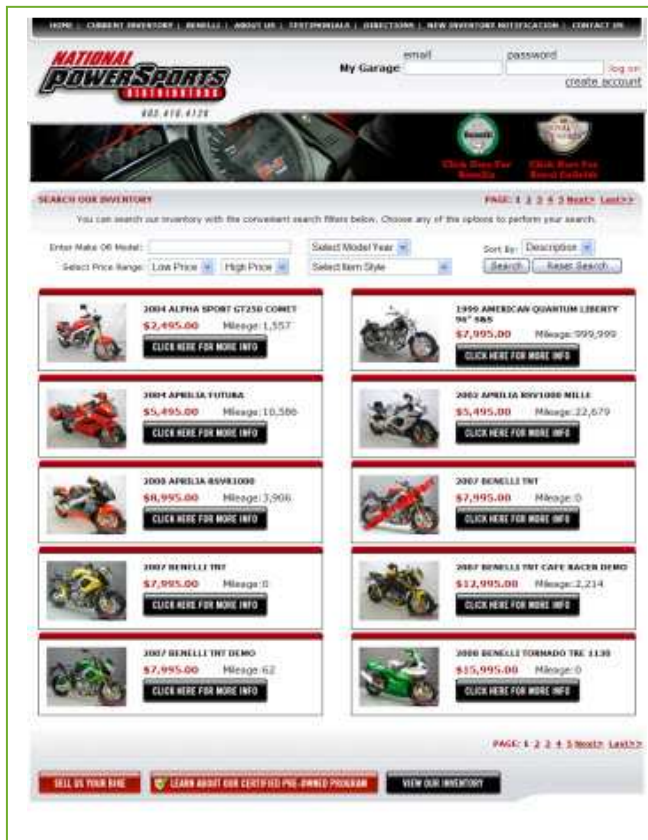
HOME | CURRENT INVENTORY | BENELLI | ABOUT US | TESTIMONIALS | DIRECTIONS | NEW INVENTORY NOTIFICATION | CONTACT US

NATIONAL POWERSPORTS DISTRIBUTORS

888.410.4128

My Garage email password log on create account

Click Here For Benelli

Click Here For Royal Enfield

SEARCH OUR INVENTORY

PAGE: 1 2 3 4 5 Next> Last>>

You can search our inventory with the convenient search filters below. Choose any of the options to perform your search.

Enter Make OR Model:

Select Model Year

Sort By: Description

Select Price Range: Low Price High Price

Select Item Style

Search Reset Search

2004 ALPHA SPORT GT250 COMET
$2,495.00 Mileage: 1,557
CLICK HERE FOR MORE INFO

1999 AMERICAN QUANTUM LIBERTY 96" S&S
$7,995.00 Mileage: 999,999
CLICK HERE FOR MORE INFO

2004 APRILIA FUTURA
$5,495.00 Mileage: 10,586
CLICK HERE FOR MORE INFO

2002 APRILIA RSV1000 MILLE
$5,495.00 Mileage: 22,679
CLICK HERE FOR MORE INFO

2008 APRILIA RSVR1000
$8,995.00 Mileage: 3,906
CLICK HERE FOR MORE INFO

2007 BENELLI TNT
$7,995.00 Mileage: 0
CLICK HERE FOR MORE INFO

2007 BENELLI TNT
$7,995.00 Mileage: 0
CLICK HERE FOR MORE INFO

2007 BENELLI TNT CAFE RACER DEMO
$12,995.00 Mileage: 2,214
CLICK HERE FOR MORE INFO

2007 BENELLI TNT DEMO
$7,995.00 Mileage: 62
CLICK HERE FOR MORE INFO

2008 BENELLI TORNADO TRE 1130
$15,995.00 Mileage: 0
CLICK HERE FOR MORE INFO

PAGE: 1 2 3 4 5 Next> Last>>

SELL US YOUR BIKE

LEARN ABOUT OUR CERTIFIED PRE-OWNED PROGRAM

VIEW OUR INVENTORY